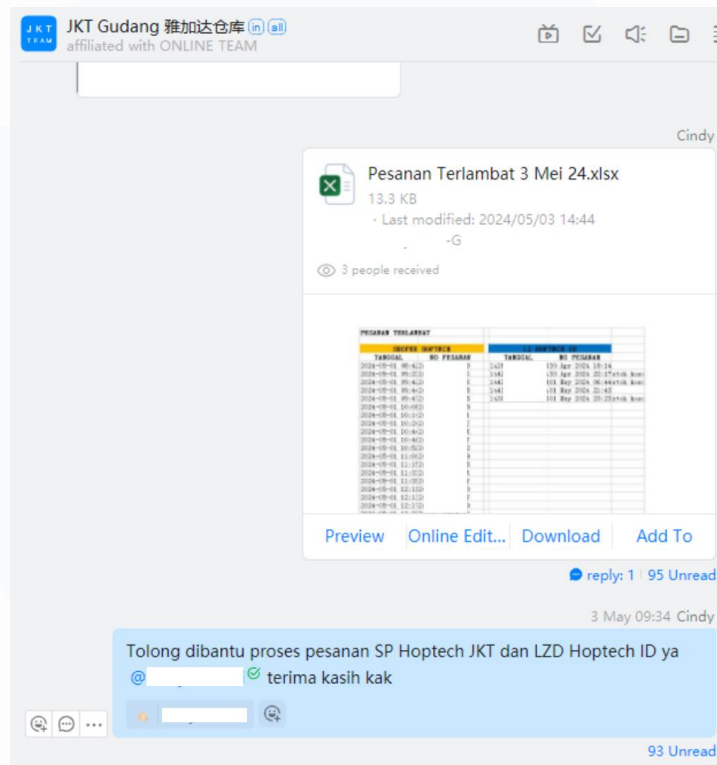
JKT TEAM

JKT Gudang 雅加达仓库 in all
affiliated with ONLINE TEAM

Cindy

Pesanan Terlambat 3 Mei 24.xlsx
13.3 KB
· Last modified: 2024/05/03 14:44
-G

3 people received

PESANAN TERLAMBAT
SHOPEE HOPTECH
TANGGAL NO PESANAN
LZ HOPTECH ID
TANGGAL NO PESANAN

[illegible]

Preview Online Edit... Download Add To

reply: 1 | 95 Unread

3 May 09:34 Cindy

Tolong dibantu proses pesanan SP Hoptech JKT dan LZD Hoptech ID ya @ terima kasih kak

93 Unread